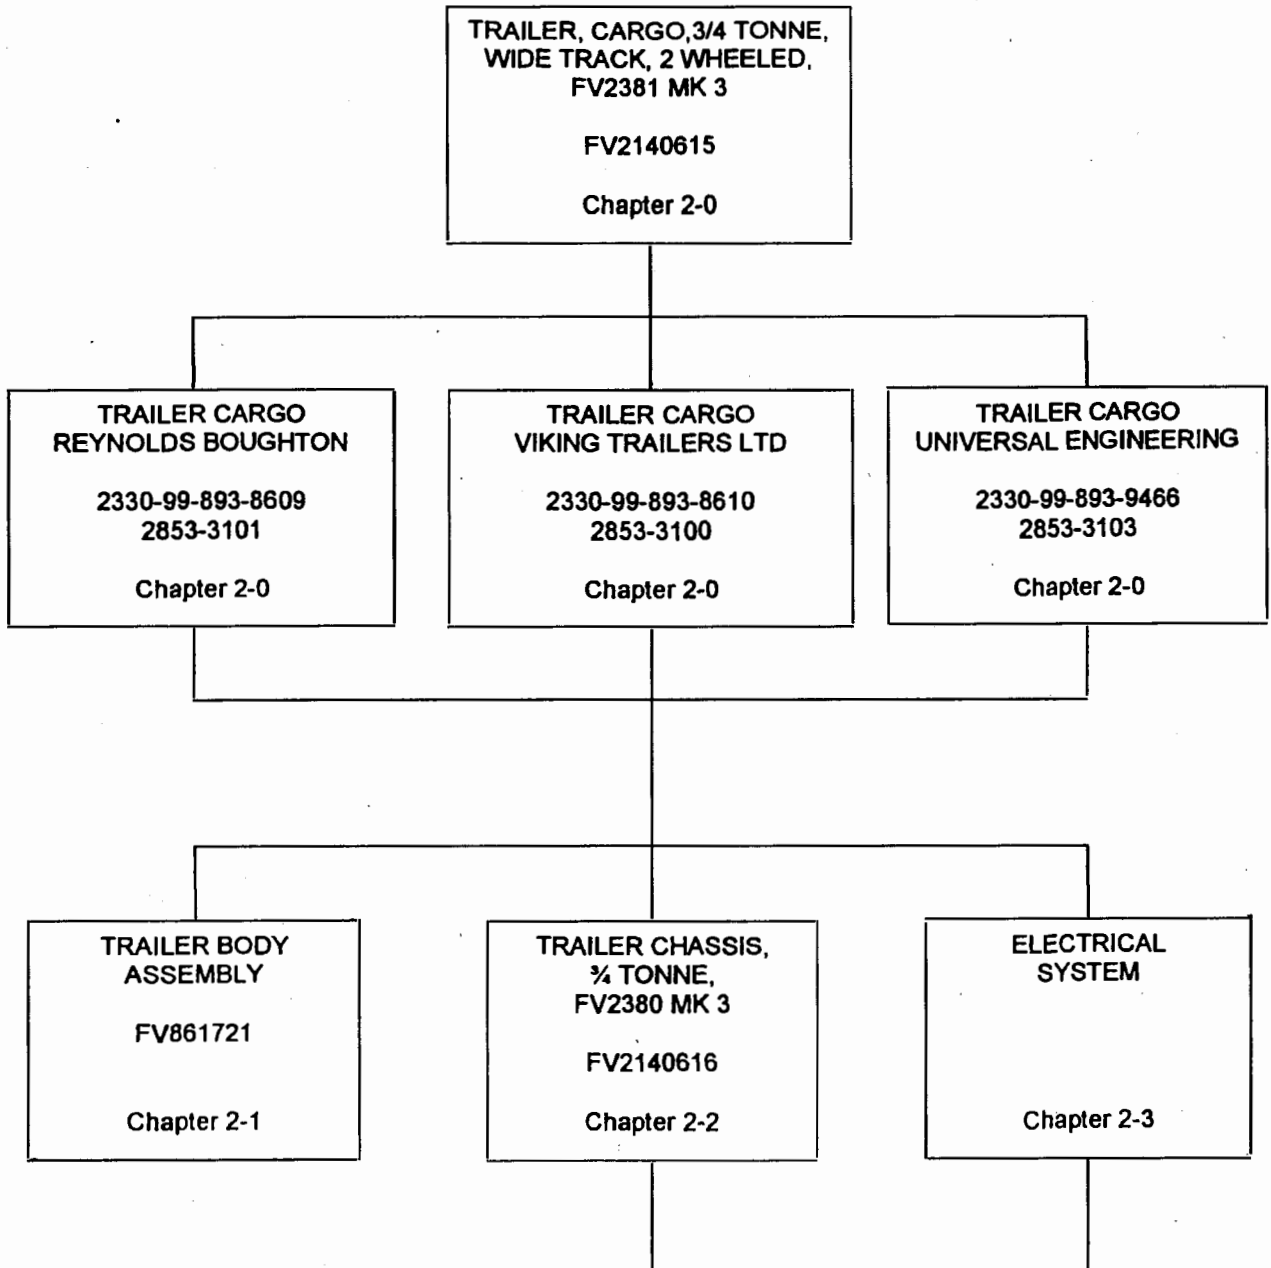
TRAILER, CARGO,3/4 TONNE, WIDE TRACK, 2 WHEELED, FV2381 MK 3

FV2140615

Chapter 2-0

TRAILER CARGO REYNOLDS BOUGHTON

2330-99-893-8609
2853-3101

Chapter 2-0

TRAILER CARGO VIKING TRAILERS LTD

2330-99-893-8610
2853-3100

Chapter 2-0

TRAILER CARGO UNIVERSAL ENGINEERING

2330-99-893-9466
2853-3103

Chapter 2-0

TRAILER BODY ASSEMBLY

FV861721

Chapter 2-1

TRAILER CHASSIS, ¾ TONNE, FV2380 MK 3

FV2140616

Chapter 2-2

ELECTRICAL SYSTEM

Chapter 2-3